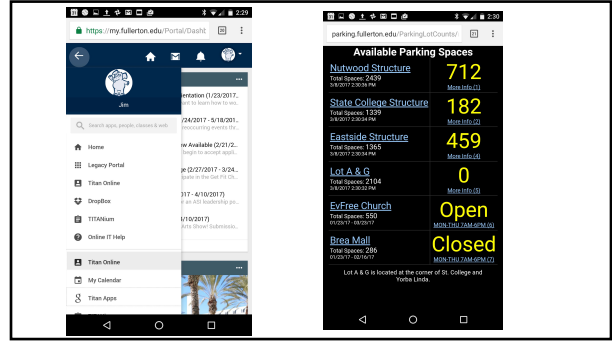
2:29

https://my.fullerton.edu/Portal/Dasht

Jim

Search apps, people, classes & web

Home
Legacy Portal
Titan Online
DropBox
TITANium
Online IT Help

Titan Online
My Calendar
Titan Apps

entation (1/23/2017
art to learn how to wo

/24/2017 - 5/18/201
eoccurring events thr

w Available (2/2/201
ow to accept appl

ge (2/27/2017 - 3/24
uate in the Get Fit Ch

017 - 4/10/2017)
en an ASI leadership po

/10/2017)
Arts Show! Submissio

2:30

parking.fullerton.edu/ParkingLotCounts/

Available Parking Spaces

| | |
|---|---|
| Nutwood Structure<br>Total Spaces: 2439<br>3/8/2017 2:30:36 PM | 712<br>More Info (1) |
| State College Structure<br>Total Spaces: 1339<br>3/8/2017 2:30:34 PM | 182<br>More Info (2) |
| Eastside Structure<br>Total Spaces: 1365<br>3/8/2017 2:30:34 PM | 459<br>More Info (4) |
| Lot A & G<br>Total Spaces: 2104<br>3/8/2017 2:30:32 PM | 0<br>More Info (5) |
| EvFree Church<br>Total Spaces: 550<br>01/23/17 - 05/23/17 | Open<br>MON-THU 7AM-6PM (6) |
| Brea Mall<br>Total Spaces: 286<br>01/23/17 - 02/16/17 | Closed<br>MON-THU 7AM-6PM (7) |

Lot A & G is located at the corner of St. College and Yorba Linda.